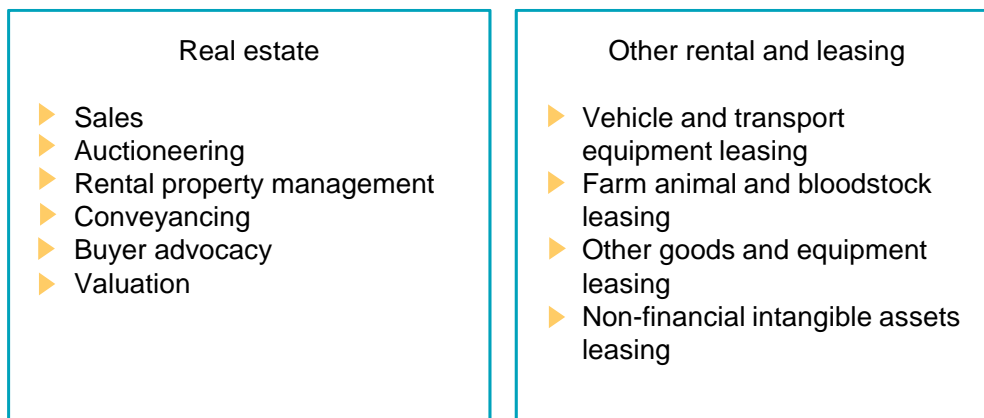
Real estate

- Sales
- Auctioneering
- Rental property management
- Conveyancing
- Buyer advocacy
- Valuation

Other rental and leasing

- Vehicle and transport equipment leasing
- Farm animal and bloodstock leasing
- Other goods and equipment leasing
- Non-financial intangible assets leasing